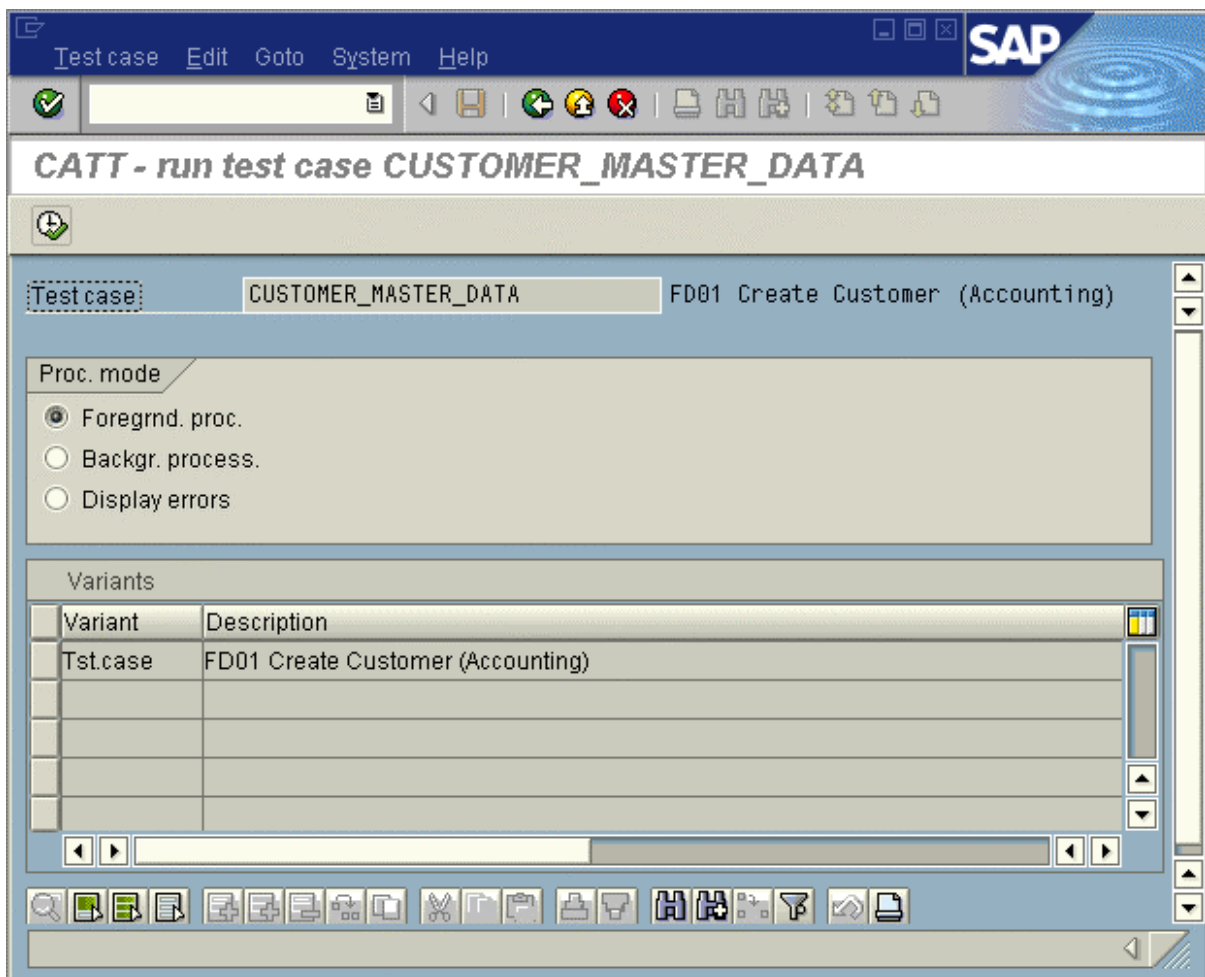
Test case Edit Goto System Help

SAP

CATT - run test case CUSTOMER_MASTER_DATA

Test case CUSTOMER_MASTER_DATA FD01 Create Customer (Accounting)

Proc. mode

Foregrnd. proc.

Backgr. process.

Display errors

Variants

| Variant | Description |
|---|---|
| Tst.case | FD01 Create Customer (Accounting) |
| | |
| | |
| | |
| | |